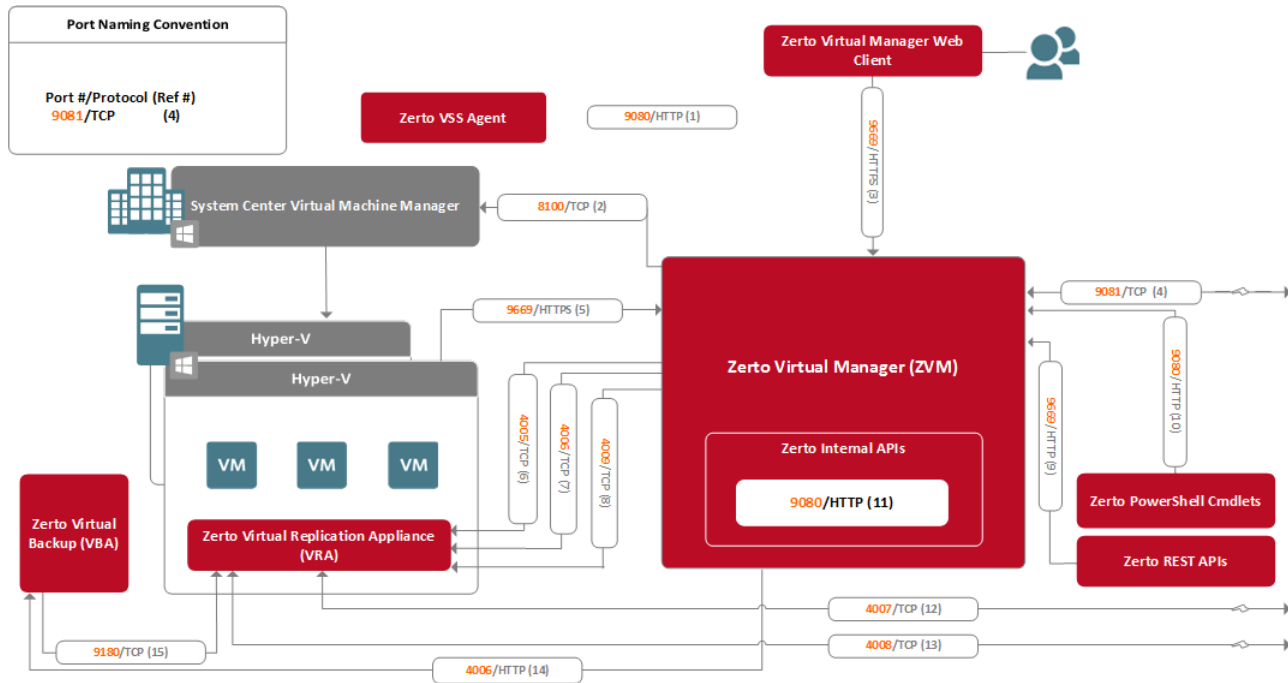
Port Naming Convention

Port #/Protocol (Ref #)
9081/TCP (4)

Zerto VSS Agent

9080/HTTP (1)

Zerto Virtual Manager Web Client

9669/HTTPS (3)

System Center Virtual Machine Manager

8100/TCP (2)

Hyper-V

Hyper-V

9669/HTTPS (5)

9081/TCP (4)

9080/HTTP (10)

Zerto Virtual Manager (ZVM)

VM VM VM

4005/TCP (6)

4006/TCP (7)

4009/TCP (8)

Zerto Internal APIs

9080/HTTP (11)

9669/HTTP (9)

Zerto PowerShell Cmdlets

Zerto Virtual Backup (VBA)

Zerto Virtual Replication Appliance (VRA)

Zerto REST APIs

4007/TCP (12)

9180/TCP (15)

4008/TCP (13)

4006/HTTP (14)